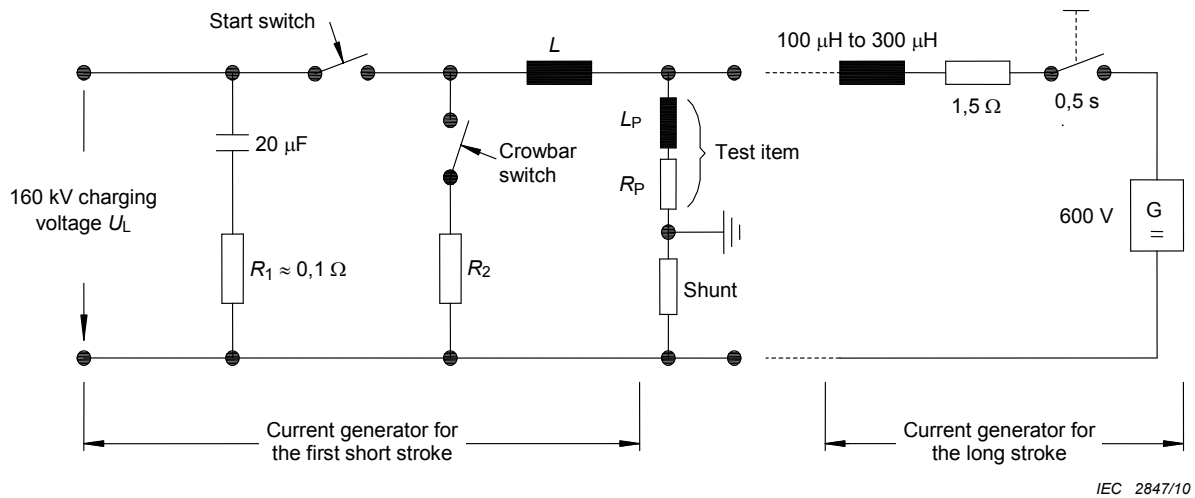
Start switch

$L$

100 μH to 300 μH

1,5 Ω

0,5 s

20 μF

Crowbar switch

$L_P$

$R_P$

Test item

160 kV charging voltage $U_L$

$R_1 \approx 0,1\ \Omega$

$R_2$

Shunt

600 V

G

=

Current generator for the first short stroke

Current generator for the long stroke

IEC 2847/10